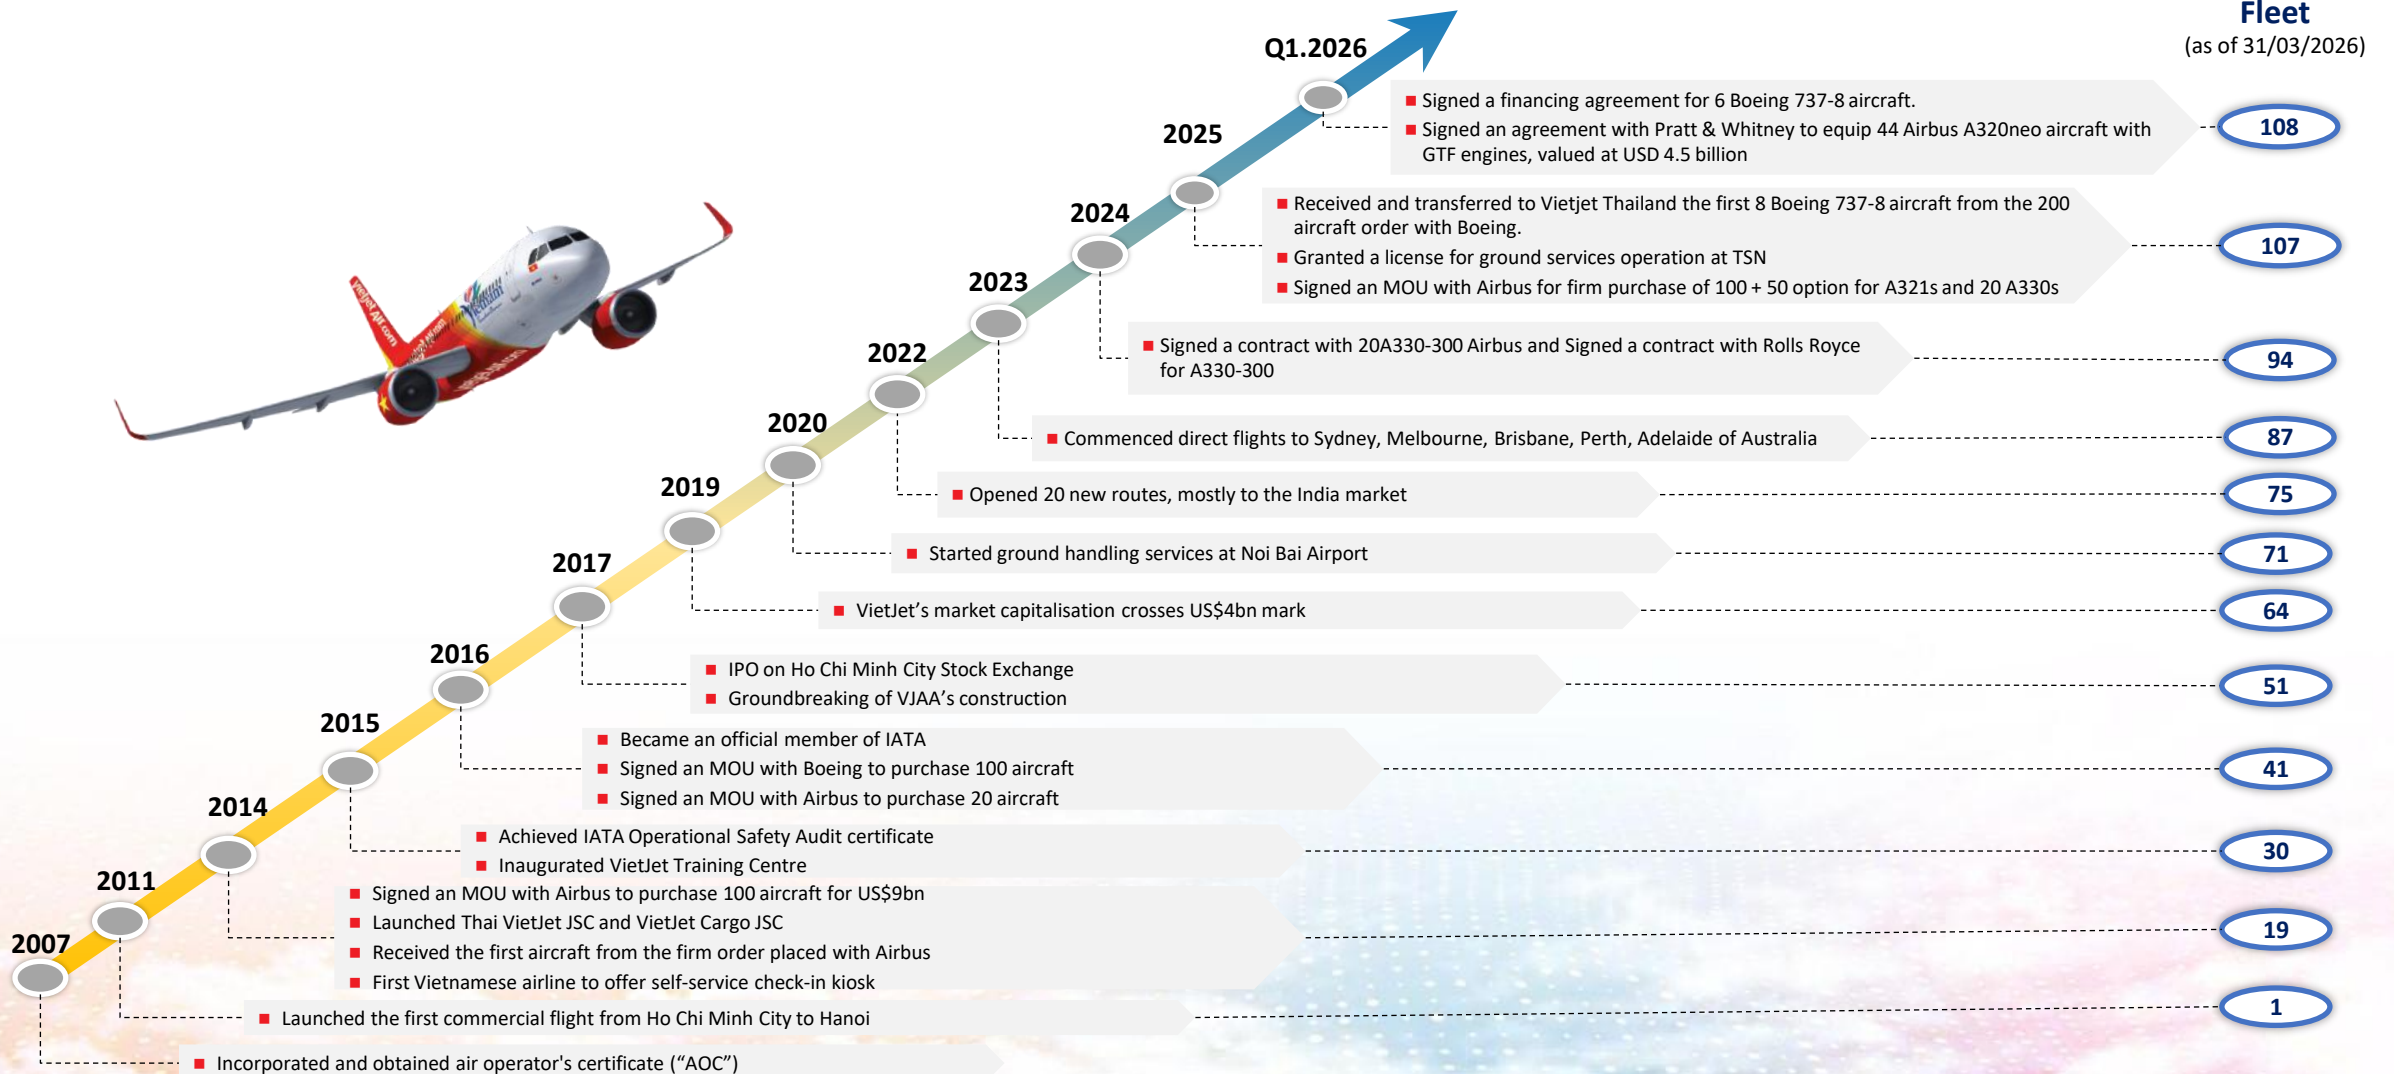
Fleet
(as of 31/03/2026)

Q1.2026
Signed a financing agreement for 6 Boeing 737-8 aircraft.
Signed an agreement with Pratt & Whitney to equip 44 Airbus A320neo aircraft with GTF engines, valued at USD 4.5 billion
108

2025
Received and transferred to Vietjet Thailand the first 8 Boeing 737-8 aircraft from the 200 aircraft order with Boeing.
Granted a license for ground services operation at TSN
Signed an MOU with Airbus for firm purchase of 100 + 50 option for A321s and 20 A330s
107

2024
Signed a contract with 20A330-300 Airbus and Signed a contract with Rolls Royce for A330-300
94

2023
Commenced direct flights to Sydney, Melbourne, Brisbane, Perth, Adelaide of Australia
87

2022
Opened 20 new routes, mostly to the India market
75

2020
Started ground handling services at Noi Bai Airport
71

2019
VietJet's market capitalisation crosses US$4bn mark
64

2017
IPO on Ho Chi Minh City Stock Exchange
Groundbreaking of VJAA's construction
51

2016
Became an official member of IATA
Signed an MOU with Boeing to purchase 100 aircraft
Signed an MOU with Airbus to purchase 20 aircraft
41

2015
Achieved IATA Operational Safety Audit certificate
Inaugurated VietJet Training Centre
30

2014
Signed an MOU with Airbus to purchase 100 aircraft for US$9bn
Launched Thai VietJet JSC and VietJet Cargo JSC
Received the first aircraft from the firm order placed with Airbus
First Vietnamese airline to offer self-service check-in kiosk
19

2011
Launched the first commercial flight from Ho Chi Minh City to Hanoi
1

2007
Incorporated and obtained air operator's certificate ("AOC")